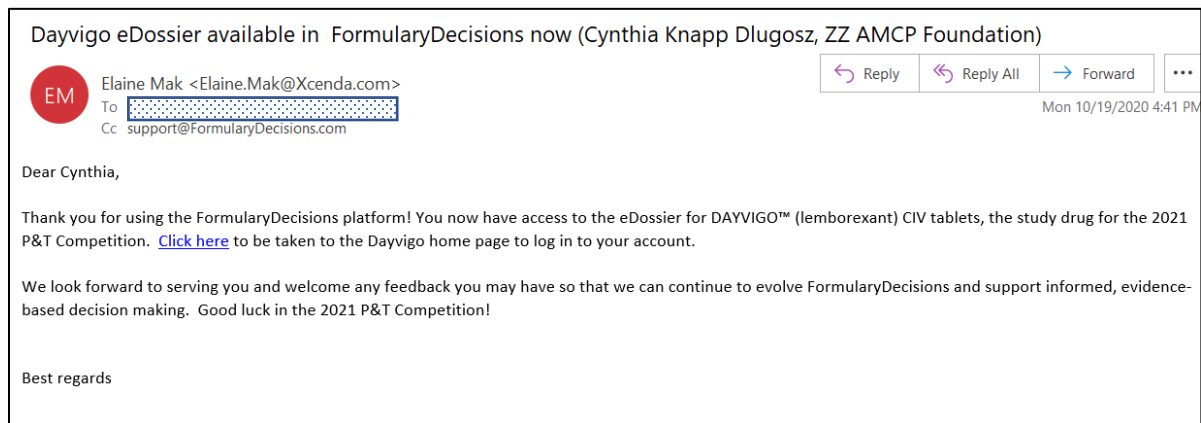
Dayvigo eDossier available in FormularyDecisions now (Cynthia Knapp Dlugosz, ZZ AMCP Foundation)

EM

Elaine Mak <Elaine.Mak@Xcenda.com>
To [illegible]
Cc support@FormularyDecisions.com

Reply
Reply All
Forward
...

Mon 10/19/2020 4:41 PM

Dear Cynthia,

Thank you for using the FormularyDecisions platform! You now have access to the eDossier for DAYVIGO™ (lemborexant) CIV tablets, the study drug for the 2021 P&T Competition. Click here to be taken to the Dayvigo home page to log in to your account.

We look forward to serving you and welcome any feedback you may have so that we can continue to evolve FormularyDecisions and support informed, evidence-based decision making. Good luck in the 2021 P&T Competition!

Best regards